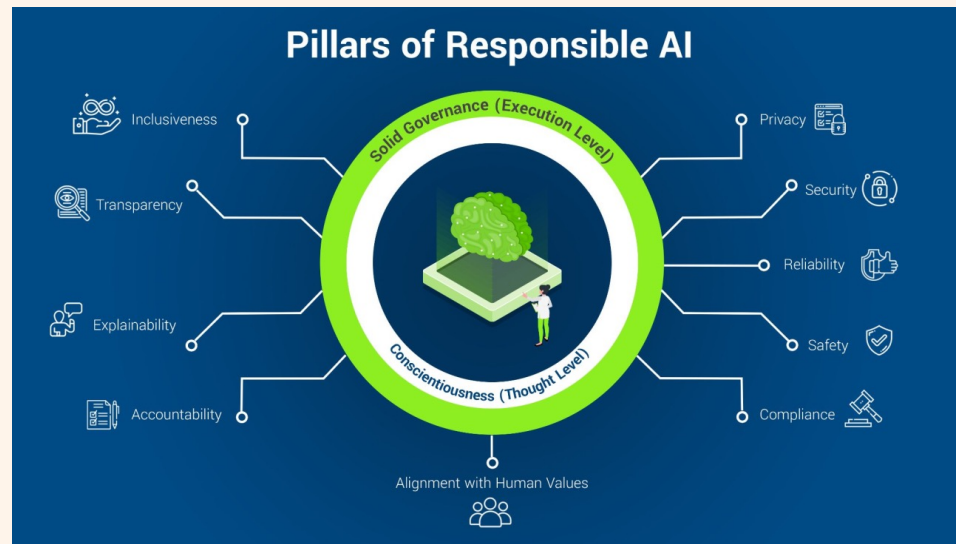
Pillars of Responsible AI

Inclusiveness

Transparency

Explainability

Accountability

Solid Governance (Execution Level)

Conscientiousness (Thought Level)

Privacy

Security

Reliability

Safety

Compliance

Alignment with Human Values